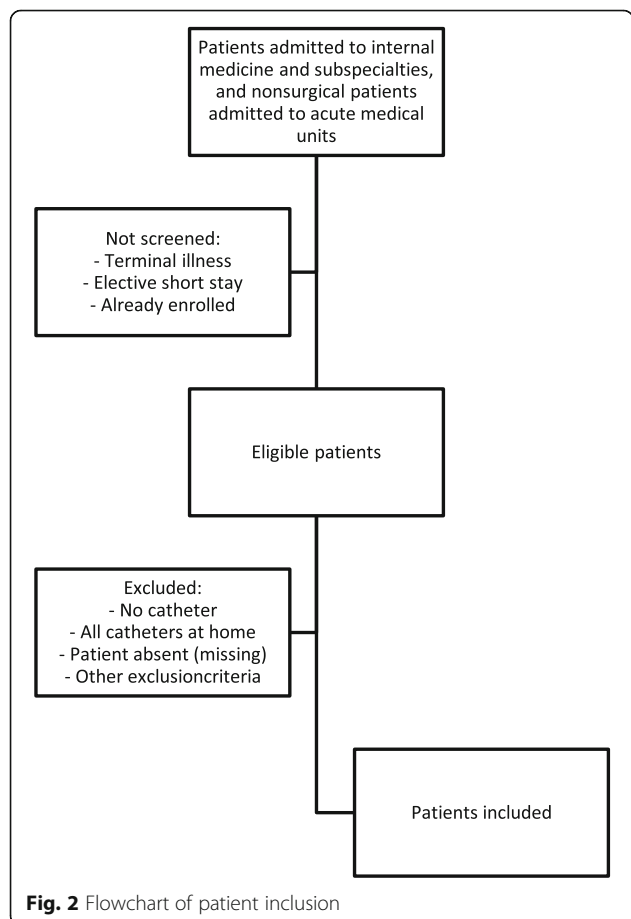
Patients admitted to internal medicine and subspecialties, and nonsurgical patients admitted to acute medical units

Not screened:
- Terminal illness
- Elective short stay
- Already enrolled

Eligible patients

Excluded:
- No catheter
- All catheters at home
- Patient absent (missing)
- Other exclusioncriteria

Patients included

**Fig. 2** Flowchart of patient inclusion